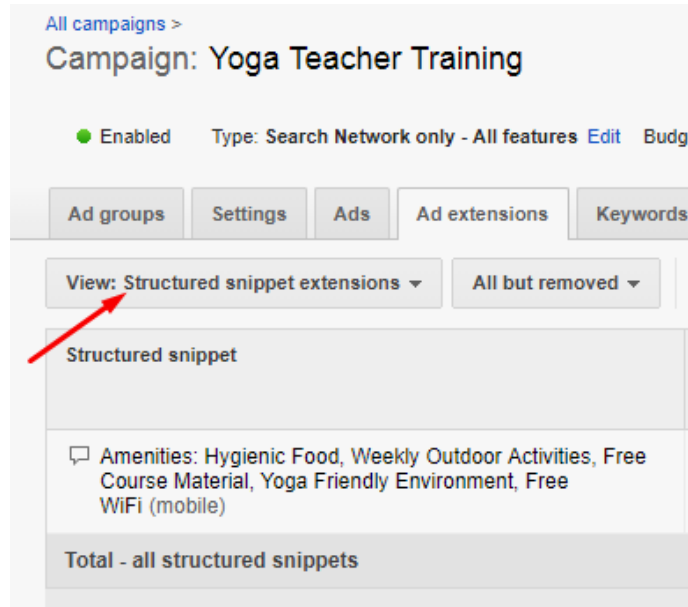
All campaigns >

Campaign: Yoga Teacher Training

Enabled Type: Search Network only - All features Edit Budg

Ad groups Settings Ads Ad extensions Keywords

View: Structured snippet extensions All but removed

Structured snippet

Amenities: Hygienic Food, Weekly Outdoor Activities, Free Course Material, Yoga Friendly Environment, Free WiFi (mobile)

Total - all structured snippets